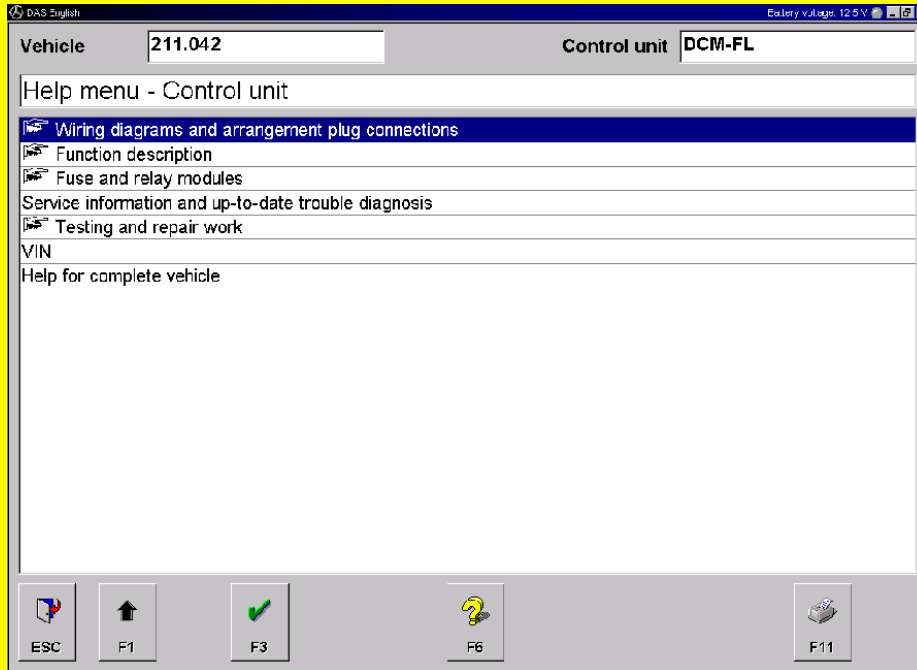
DAS English

Battery voltage: 12.5 V

Vehicle 211.042

Control unit DCM-FL

Help menu - Control unit

Wiring diagrams and arrangement plug connections
Function description
Fuse and relay modules
Service information and up-to-date trouble diagnosis
Testing and repair work
VIN
Help for complete vehicle

ESC
F1
F3
F6
F11